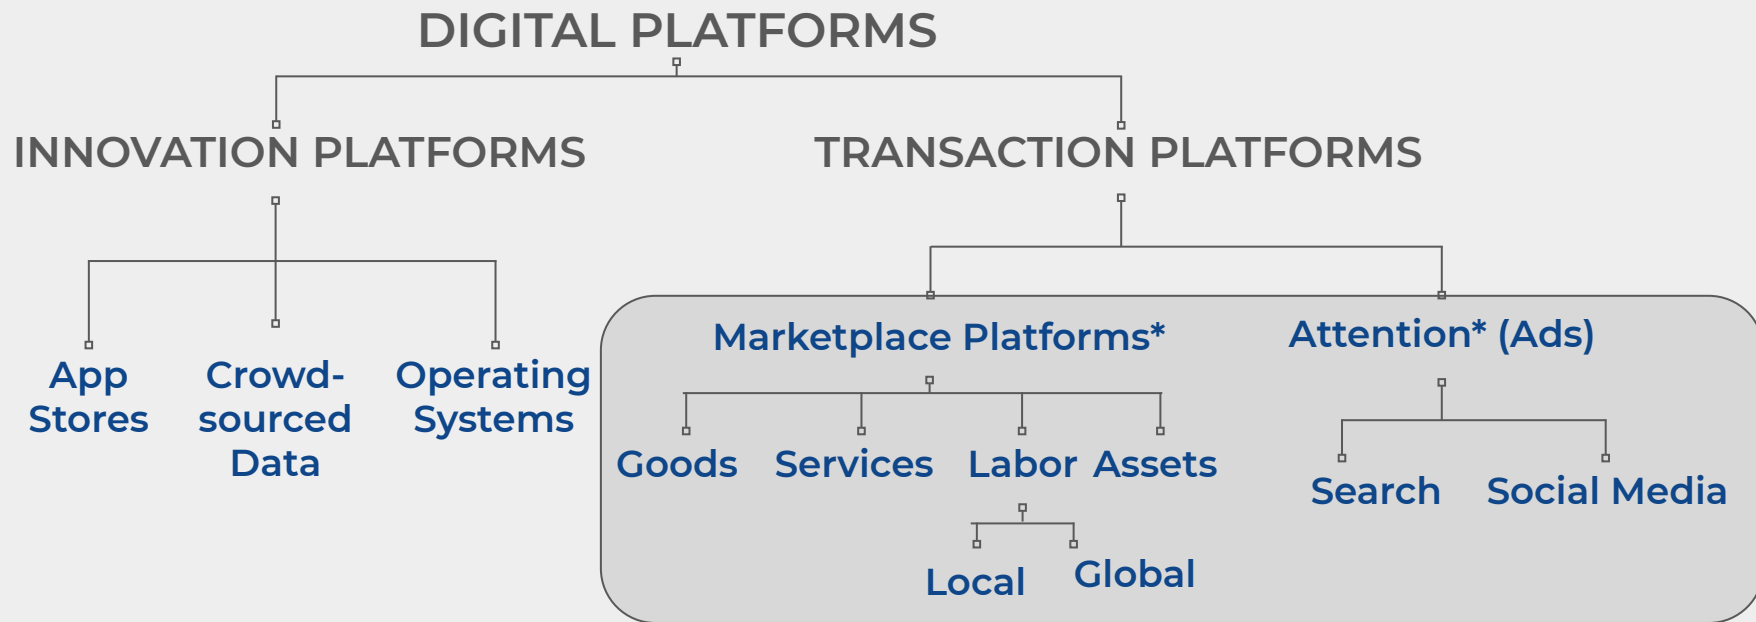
DIGITAL PLATFORMS

INNOVATION PLATFORMS

TRANSACTION PLATFORMS

App Stores

Crowd-sourced Data

Operating Systems

Marketplace Platforms*

Attention* (Ads)

Goods

Services

Labor

Assets

Local

Global

Search

Social Media